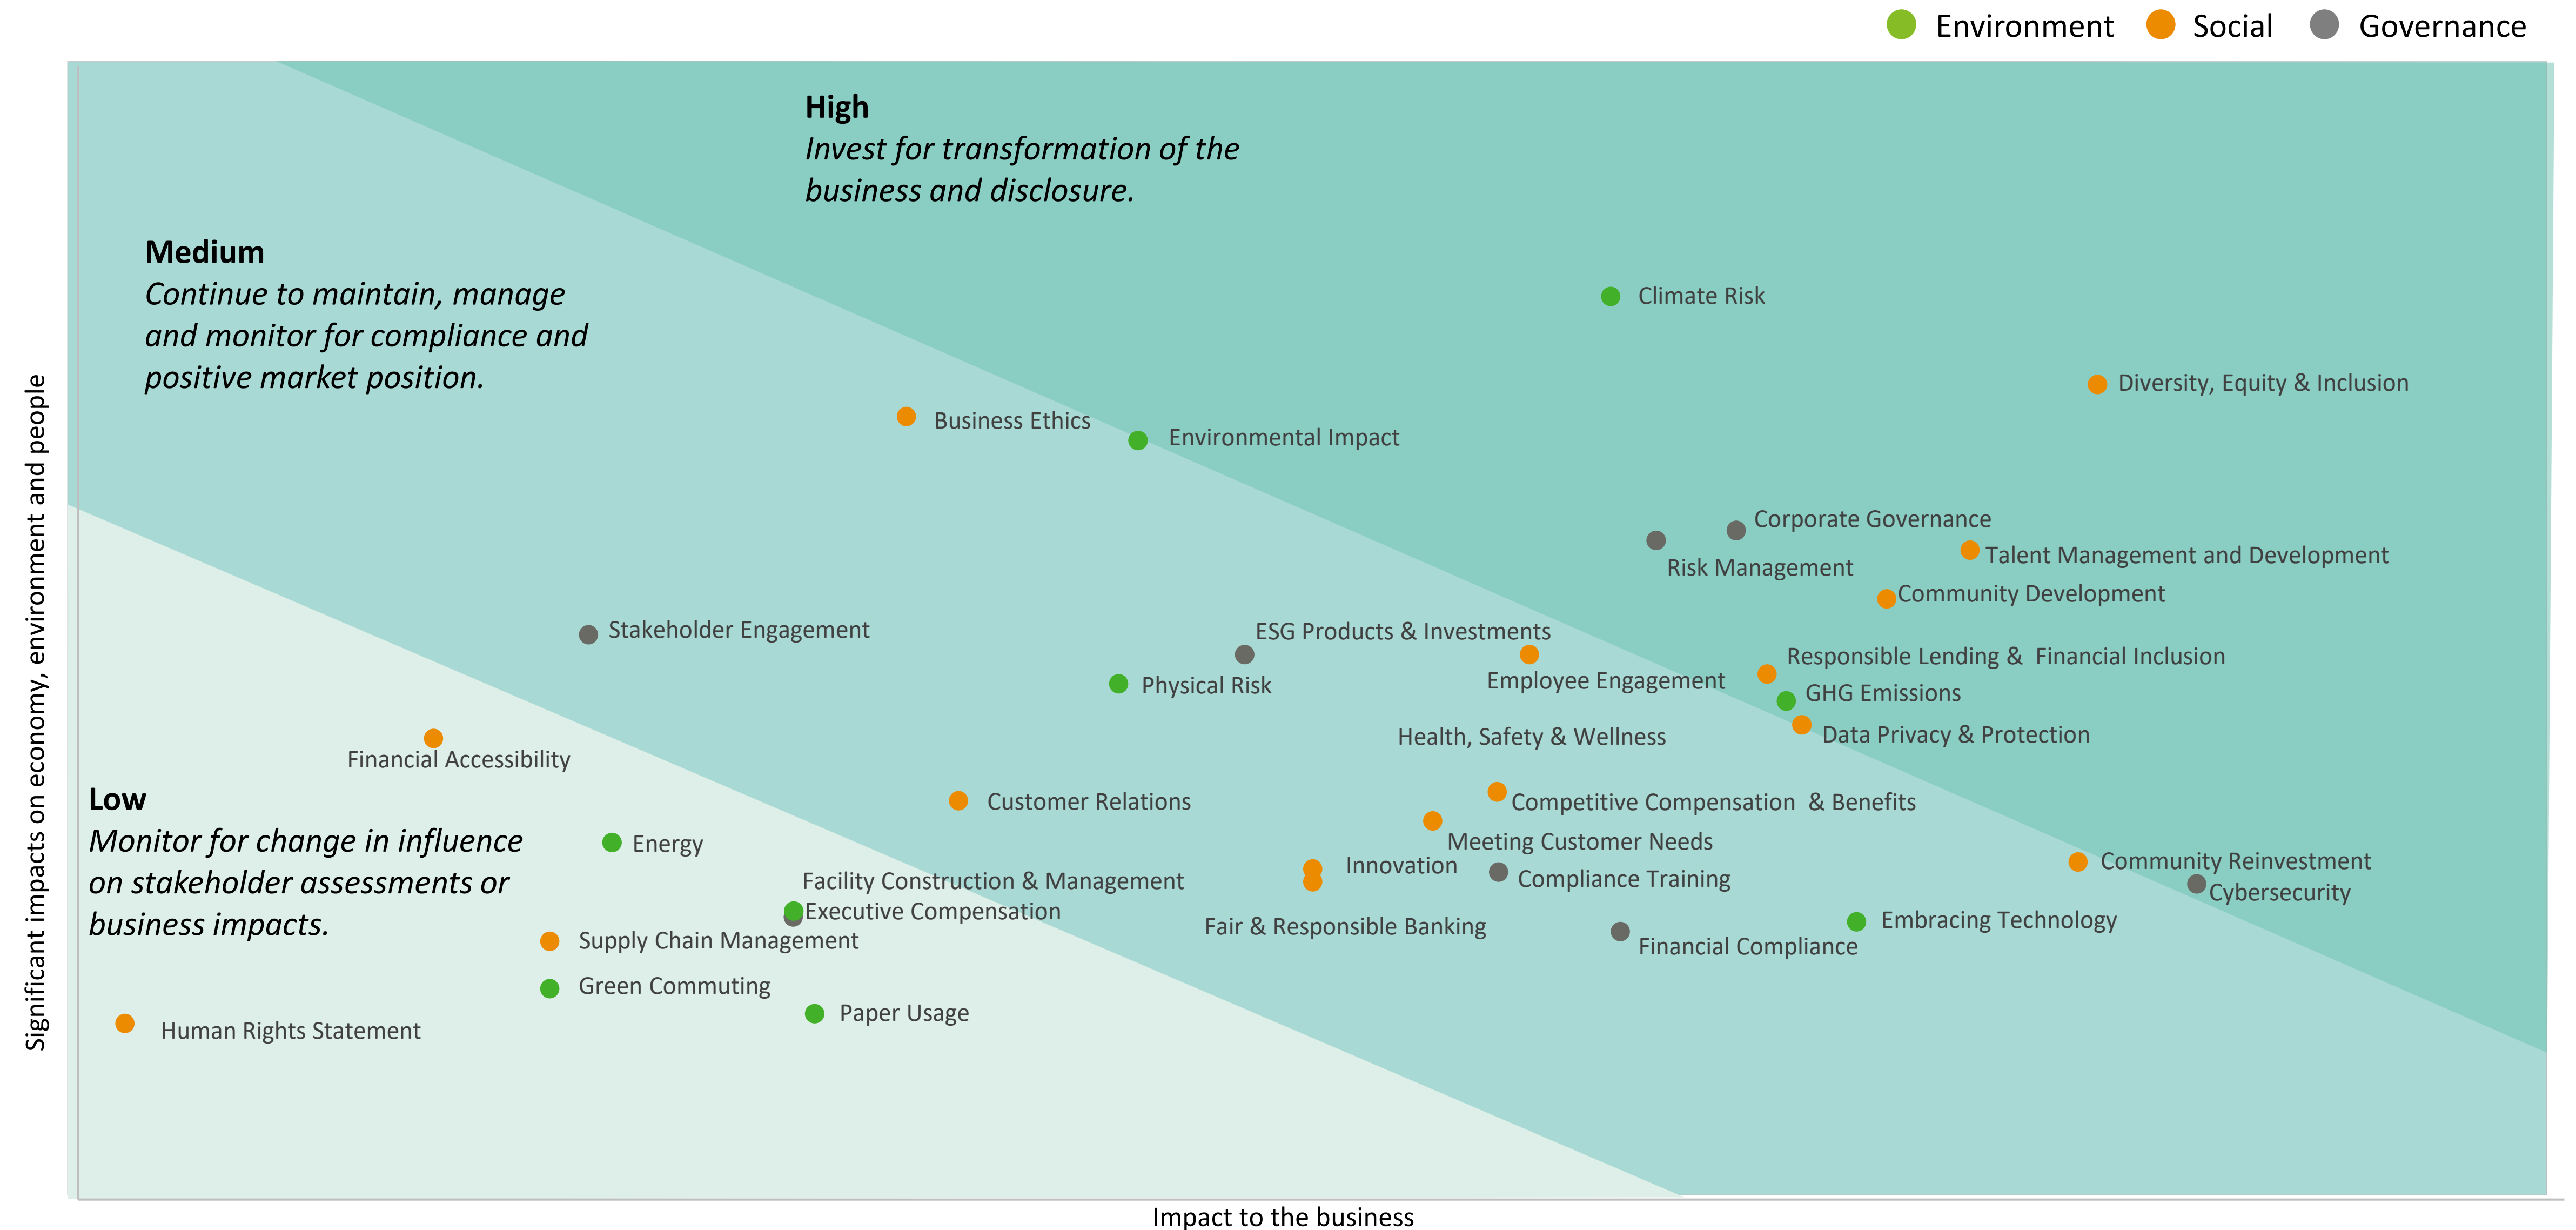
Environment Social Governance

High
*Invest for transformation of the business and disclosure.*

Medium
*Continue to maintain, manage and monitor for compliance and positive market position.*

Low
*Monitor for change in influence on stakeholder assessments or business impacts.*

Climate Risk
Diversity, Equity & Inclusion
Business Ethics
Environmental Impact
Corporate Governance
Risk Management
Talent Management and Development
Community Development
Stakeholder Engagement
ESG Products & Investments
Physical Risk
Employee Engagement
Responsible Lending & Financial Inclusion
GHG Emissions
Data Privacy & Protection
Health, Safety & Wellness
Financial Accessibility
Customer Relations
Competitive Compensation & Benefits
Meeting Customer Needs
Energy
Innovation
Compliance Training
Community Reinvestment
Cybersecurity
Facility Construction & Management
Executive Compensation
Embracing Technology
Fair & Responsible Banking
Financial Compliance
Supply Chain Management
Green Commuting
Paper Usage
Human Rights Statement

Significant impacts on economy, environment and people
Impact to the business